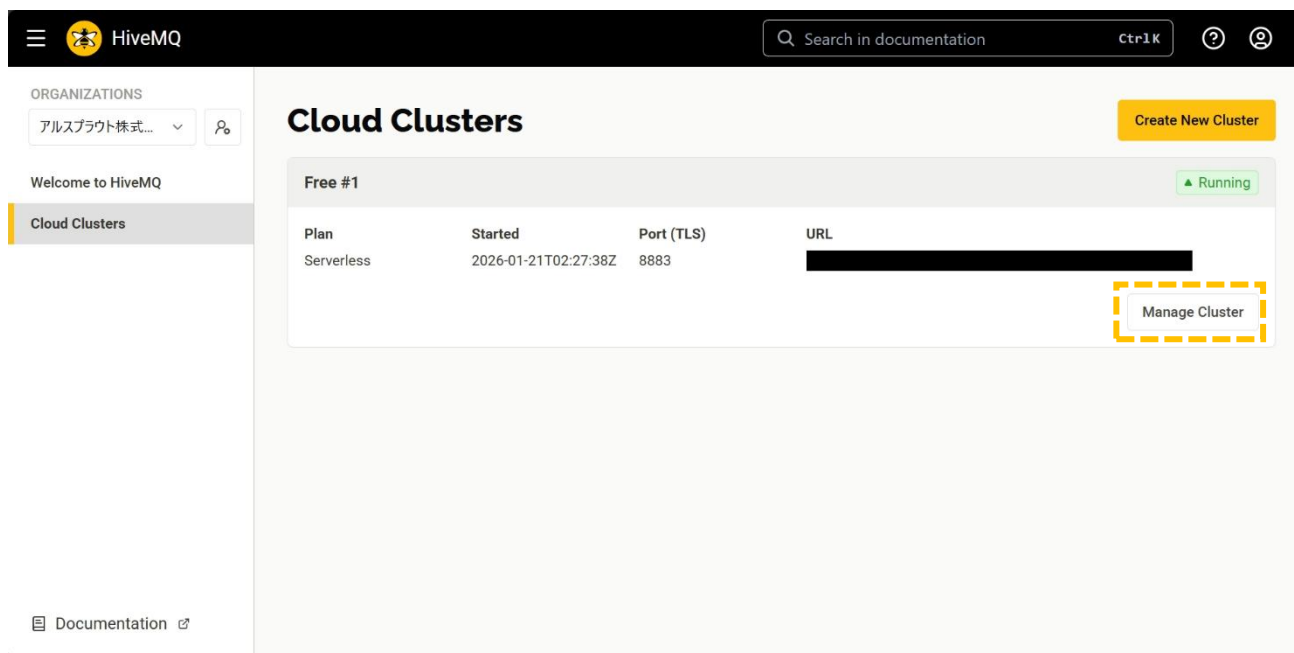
HiveMQ

Search in documentation Ctrl K

ORGANIZATIONS

アルスプラウト株式...

Welcome to HiveMQ

Cloud Clusters

Documentation

Cloud Clusters

Create New Cluster

Free #1

▲ Running

| Plan | Started | Port (TLS) | URL |
|---|---|---|---|
| Serverless | 2026-01-21T02:27:38Z | 8883 | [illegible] |

Manage Cluster